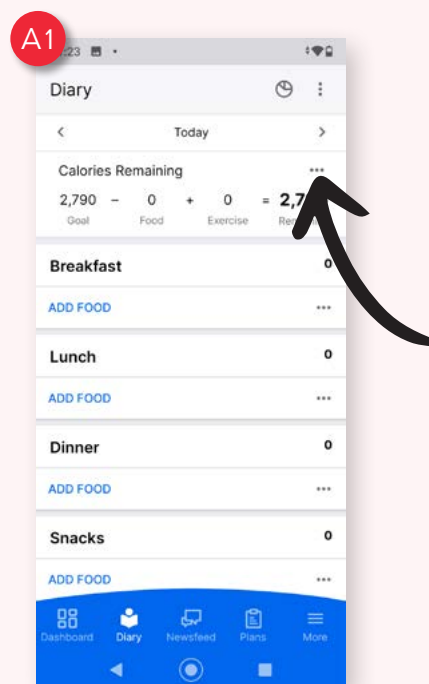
A1

:23

Diary

<

Today

>

Calories Remaining

•••

2,790 − 0 + 0 = 2,7

Goal Food Exercise Re

Breakfast

0

ADD FOOD

•••

Lunch

0

ADD FOOD

•••

Dinner

0

ADD FOOD

•••

Snacks

0

ADD FOOD

•••

Dashboard Diary Newsfeed Plans More